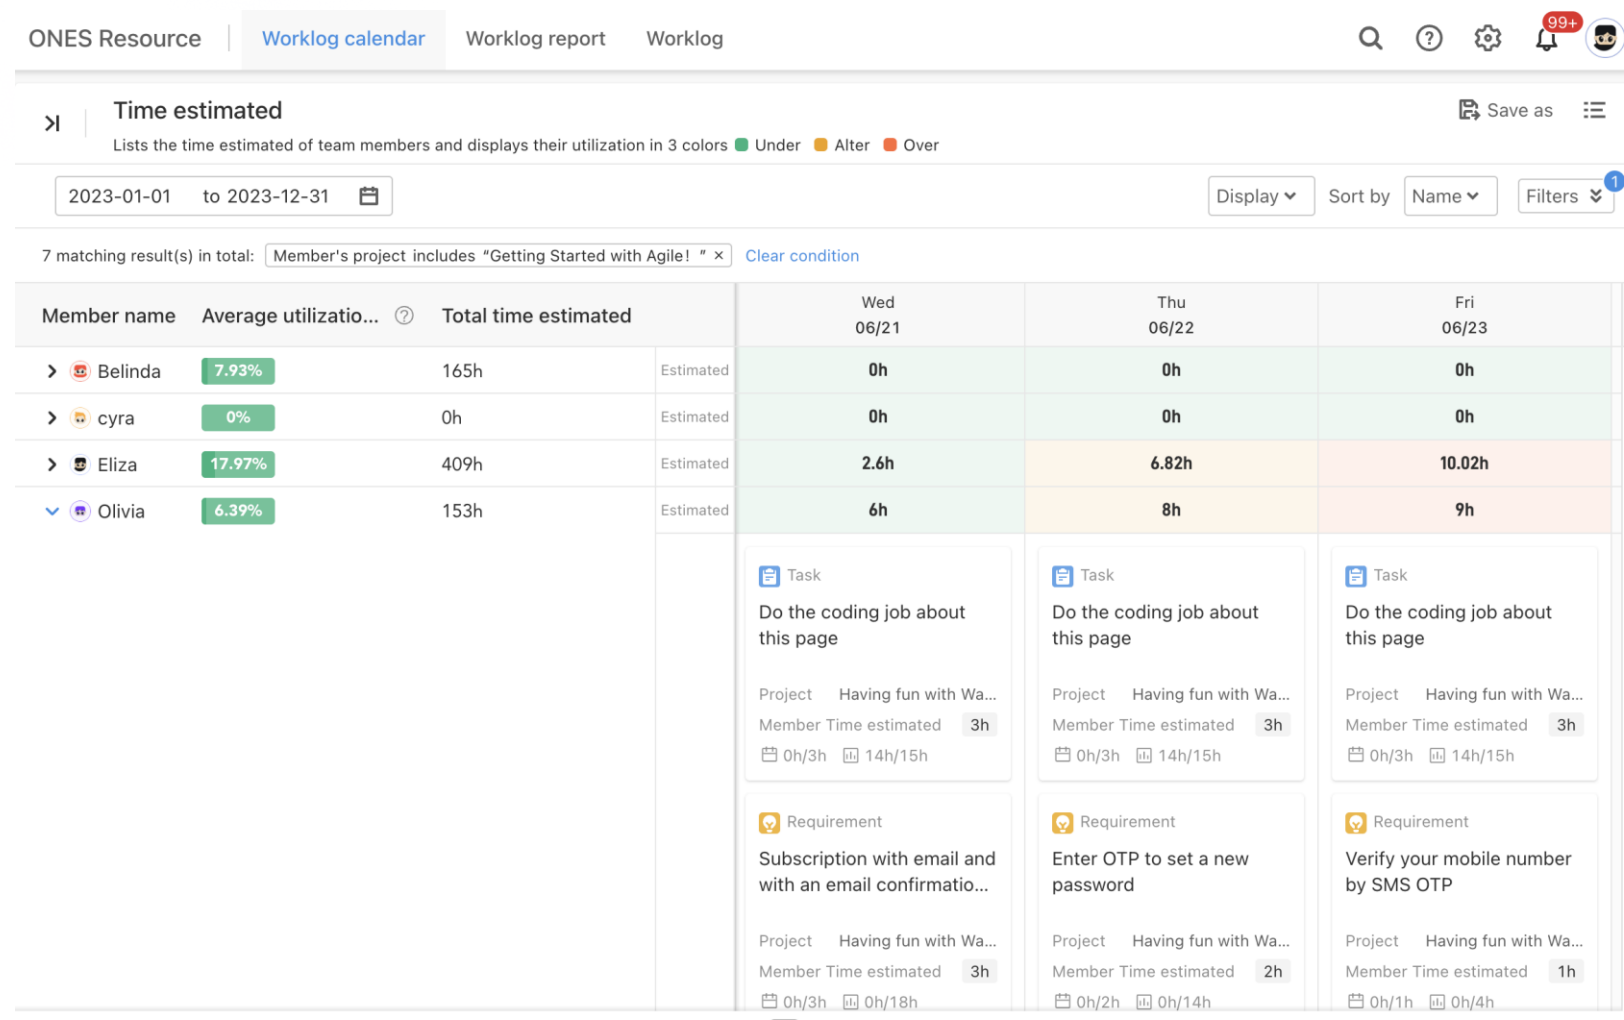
ONES Resource Worklog calendar Worklog report Worklog

99+

Time estimated

Save as

Lists the time estimated of team members and displays their utilization in 3 colors Under Alter Over

2023-01-01 to 2023-12-31

Display Sort by Name Filters 1

7 matching result(s) in total: Member's project includes "Getting Started with Agile! " × Clear condition

| Member name | Average utilizatio... | Total time estimated | | Wed 06/21 | Thu 06/22 | Fri 06/23 |
|---|---|---|---|---|---|---|
| Belinda | 7.93% | 165h | Estimated | 0h | 0h | 0h |
| cyra | 0% | 0h | Estimated | 0h | 0h | 0h |
| Eliza | 17.97% | 409h | Estimated | 2.6h | 6.82h | 10.02h |
| Olivia | 6.39% | 153h | Estimated | 6h | 8h | 9h |

Task
Do the coding job about this page
Project Having fun with Wa...
Member Time estimated 3h
0h/3h 14h/15h

Task
Do the coding job about this page
Project Having fun with Wa...
Member Time estimated 3h
0h/3h 14h/15h

Task
Do the coding job about this page
Project Having fun with Wa...
Member Time estimated 3h
0h/3h 14h/15h

Requirement
Subscription with email and with an email confirmatio...
Project Having fun with Wa...
Member Time estimated 3h
0h/3h 0h/18h

Requirement
Enter OTP to set a new password
Project Having fun with Wa...
Member Time estimated 2h
0h/2h 0h/14h

Requirement
Verify your mobile number by SMS OTP
Project Having fun with Wa...
Member Time estimated 1h
0h/1h 0h/4h